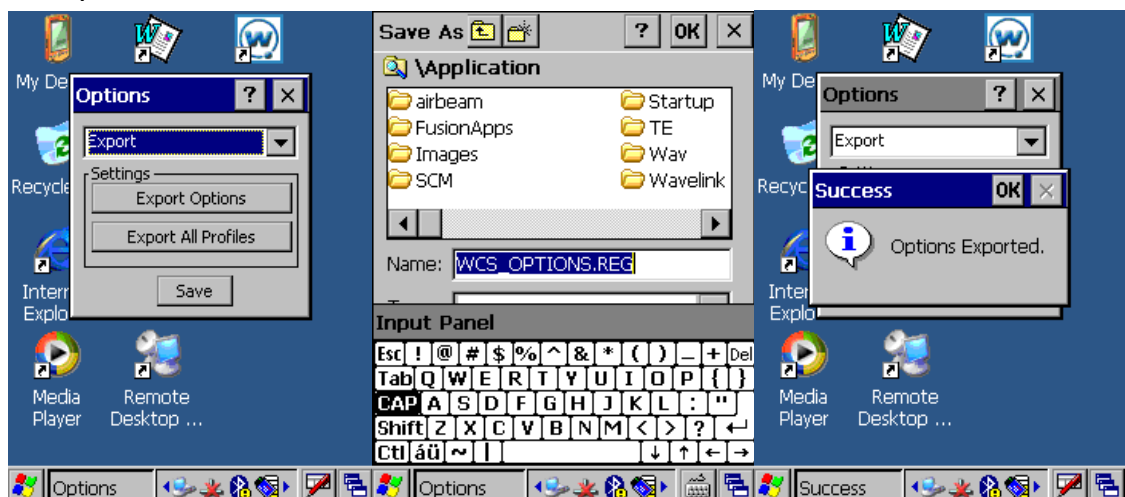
My De
Options ? ×
Export
Settings
Export Options
Export All Profiles
Save
Recycle
Intern
Explo
Media Player
Remote Desktop ...
Options

Save As ? OK ×
\Application
airbeam
FusionApps
Images
SCM
Startup
TE
Wav
Wavelink
Name: WCS_OPTIONS.REG
Input Panel
Esc ! @ # $ % ^ & * ( ) _ + Del
Tab Q W E R T Y U I O P { }
CAP A S D F G H J K L : "
Shift Z X C V B N M < > ? ←
Ctl áü ~ | ↓ ↑ ← →
Options

My De
Options ? ×
Export
Recycle
Success OK ×
Options Exported.
Inter
Explo
Media Player
Remote Desktop ...
Success